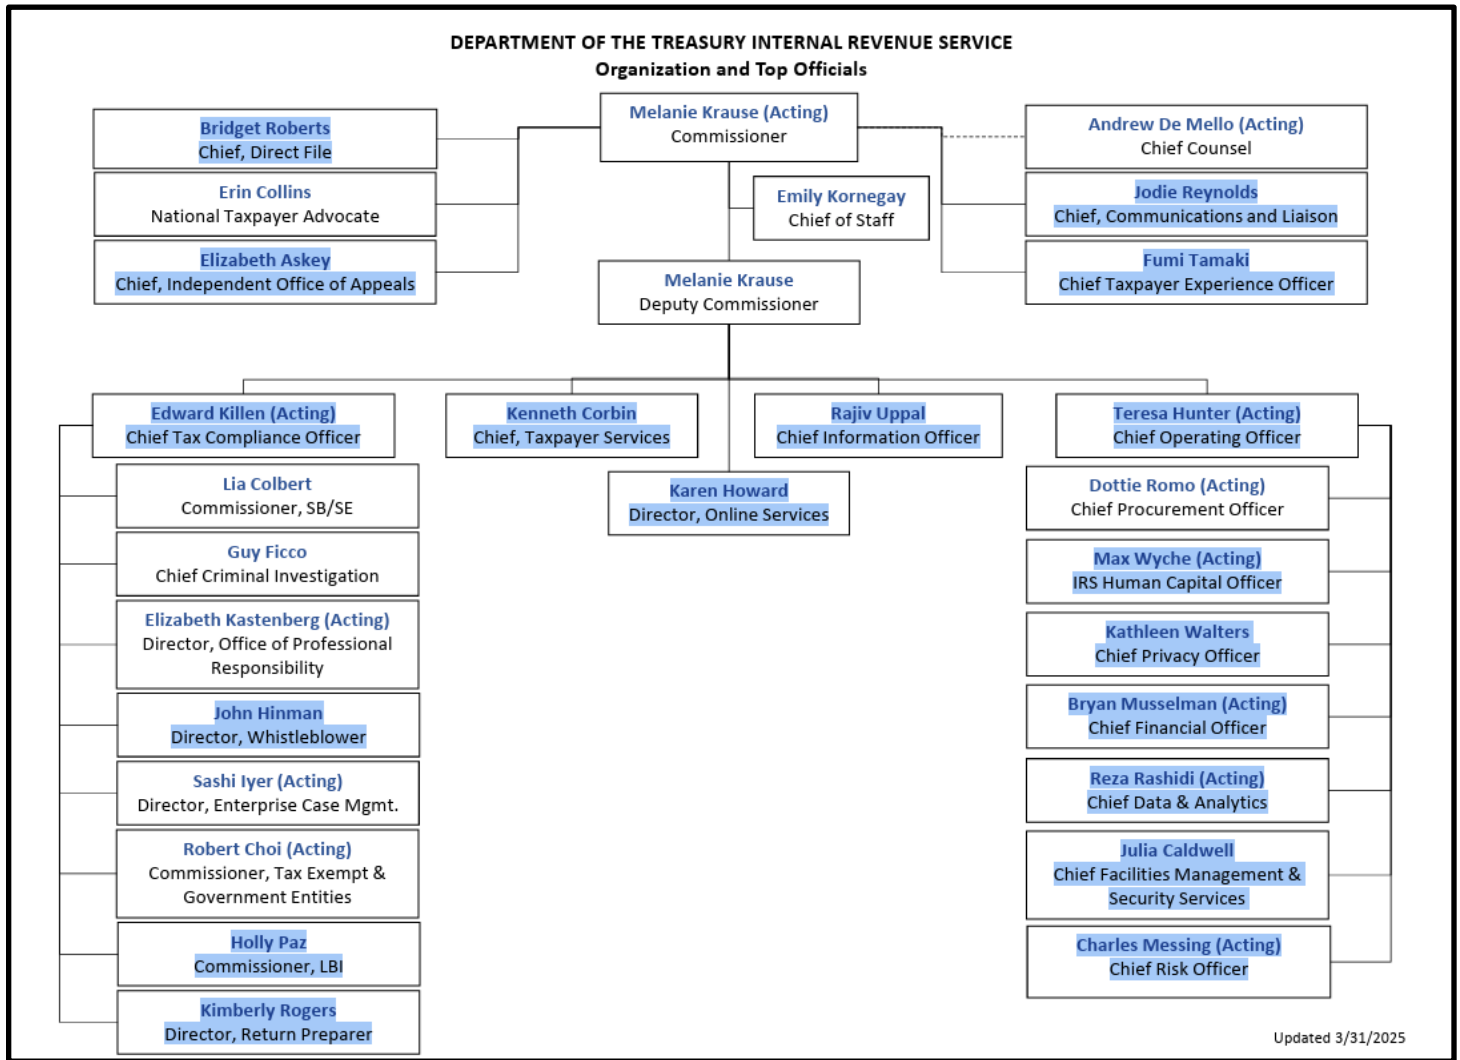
DEPARTMENT OF THE TREASURY INTERNAL REVENUE SERVICE
Organization and Top Officials

Bridget Roberts
Chief, Direct File

Erin Collins
National Taxpayer Advocate

Elizabeth Askey
Chief, Independent Office of Appeals

Melanie Krause (Acting)
Commissioner

Emily Kornegay
Chief of Staff

Melanie Krause
Deputy Commissioner

Andrew De Mello (Acting)
Chief Counsel

Jodie Reynolds
Chief, Communications and Liaison

Fumi Tamaki
Chief Taxpayer Experience Officer

Edward Killen (Acting)
Chief Tax Compliance Officer

Kenneth Corbin
Chief, Taxpayer Services

Rajiv Uppal
Chief Information Officer

Teresa Hunter (Acting)
Chief Operating Officer

Karen Howard
Director, Online Services

Lia Colbert
Commissioner, SB/SE

Guy Ficco
Chief Criminal Investigation

Elizabeth Kastenberg (Acting)
Director, Office of Professional Responsibility

John Hinman
Director, Whistleblower

Sashi Iyer (Acting)
Director, Enterprise Case Mgmt.

Robert Choi (Acting)
Commissioner, Tax Exempt & Government Entities

Holly Paz
Commissioner, LBI

Kimberly Rogers
Director, Return Preparer

Dottie Romo (Acting)
Chief Procurement Officer

Max Wyche (Acting)
IRS Human Capital Officer

Kathleen Walters
Chief Privacy Officer

Bryan Musselman (Acting)
Chief Financial Officer

Reza Rashidi (Acting)
Chief Data & Analytics

Julia Caldwell
Chief Facilities Management & Security Services

Charles Messing (Acting)
Chief Risk Officer

Updated 3/31/2025